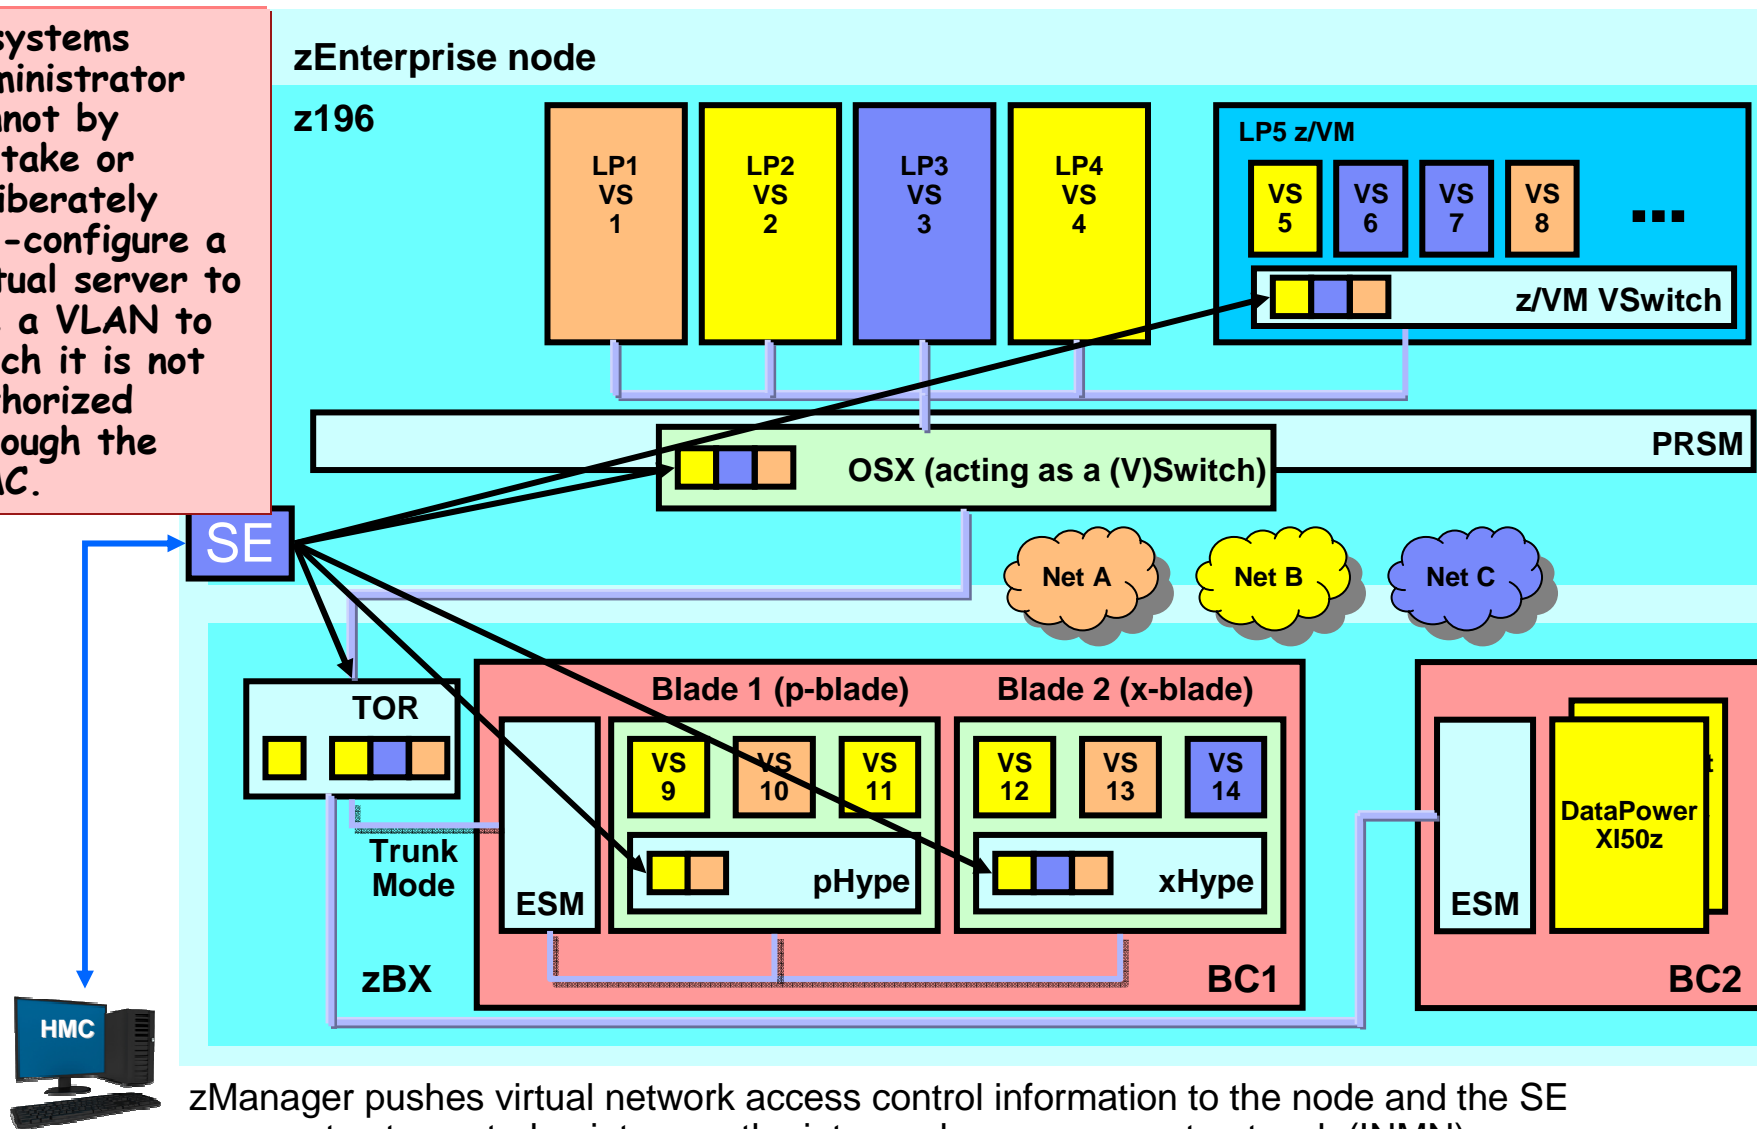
systems
ninistrator
not by
take or
iberately
-configure a
tual server to
a VLAN to
ch it is not
horized
ough the
C.

zEnterprise node

z196

LP1 VS 1

LP2 VS 2

LP3 VS 3

LP4 VS 4

LP5 z/VM

VS 5

VS 6

VS 7

VS 8

...

z/VM VSwitch

PRSM

OSX (acting as a (V)Switch)

SE

Net A

Net B

Net C

TOR

Blade 1 (p-blade)

Blade 2 (x-blade)

VS 9

VS 10

VS 11

VS 12

VS 13

VS 14

pHype

xHype

Trunk Mode

ESM

zBX

BC1

ESM

DataPower XI50z

BC2

HMC

zManager pushes virtual network access control information to the node and the SE